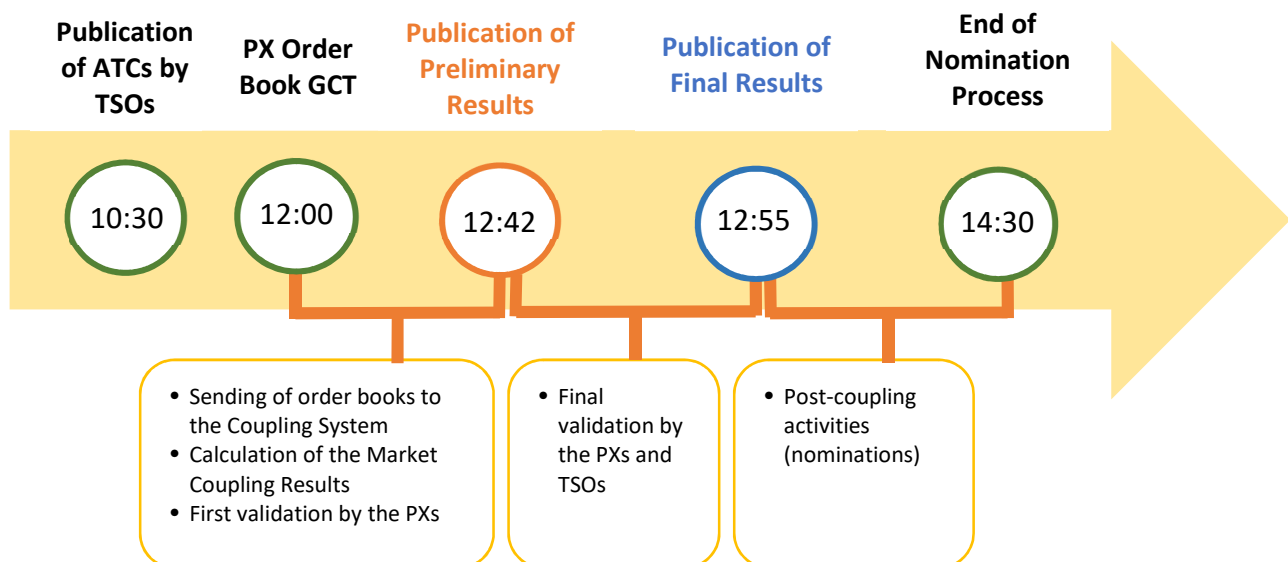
Publication of ATCs by TSOs

PX Order Book GCT

Publication of Preliminary Results

Publication of Final Results

End of Nomination Process

10:30

12:00

12:42

12:55

14:30

- Sending of order books to the Coupling System
- Calculation of the Market Coupling Results
- First validation by the PXs

- Final validation by the PXs and TSOs

- Post-coupling activities (nominations)